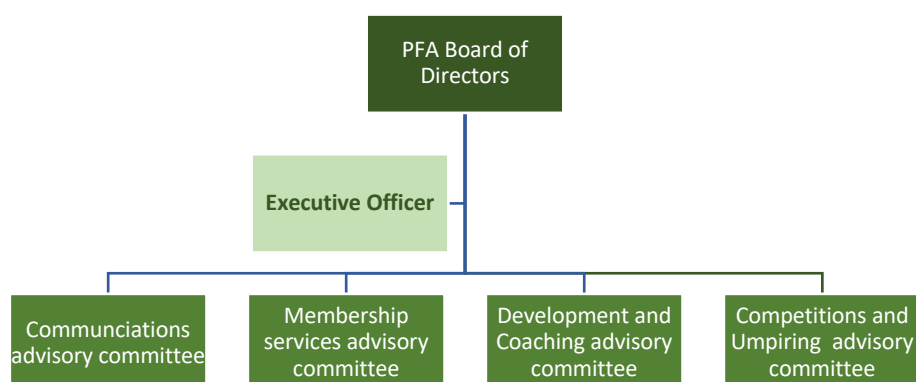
PFA Board of Directors

Executive Officer

Communciations advisory committee

Membership services advisory committee

Development and Coaching advisory committee

Competitions and Umpiring advisory committee